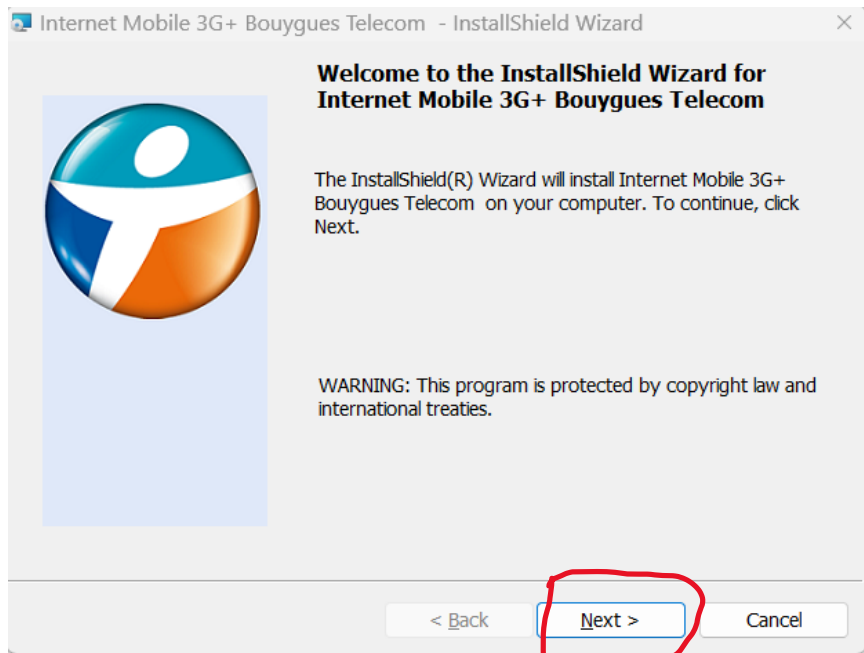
Internet Mobile 3G+ Bouygues Telecom - InstallShield Wizard

Welcome to the InstallShield Wizard for Internet Mobile 3G+ Bouygues Telecom

The InstallShield(R) Wizard will install Internet Mobile 3G+ Bouygues Telecom on your computer. To continue, click Next.

WARNING: This program is protected by copyright law and international treaties.

< Back

Next >

Cancel